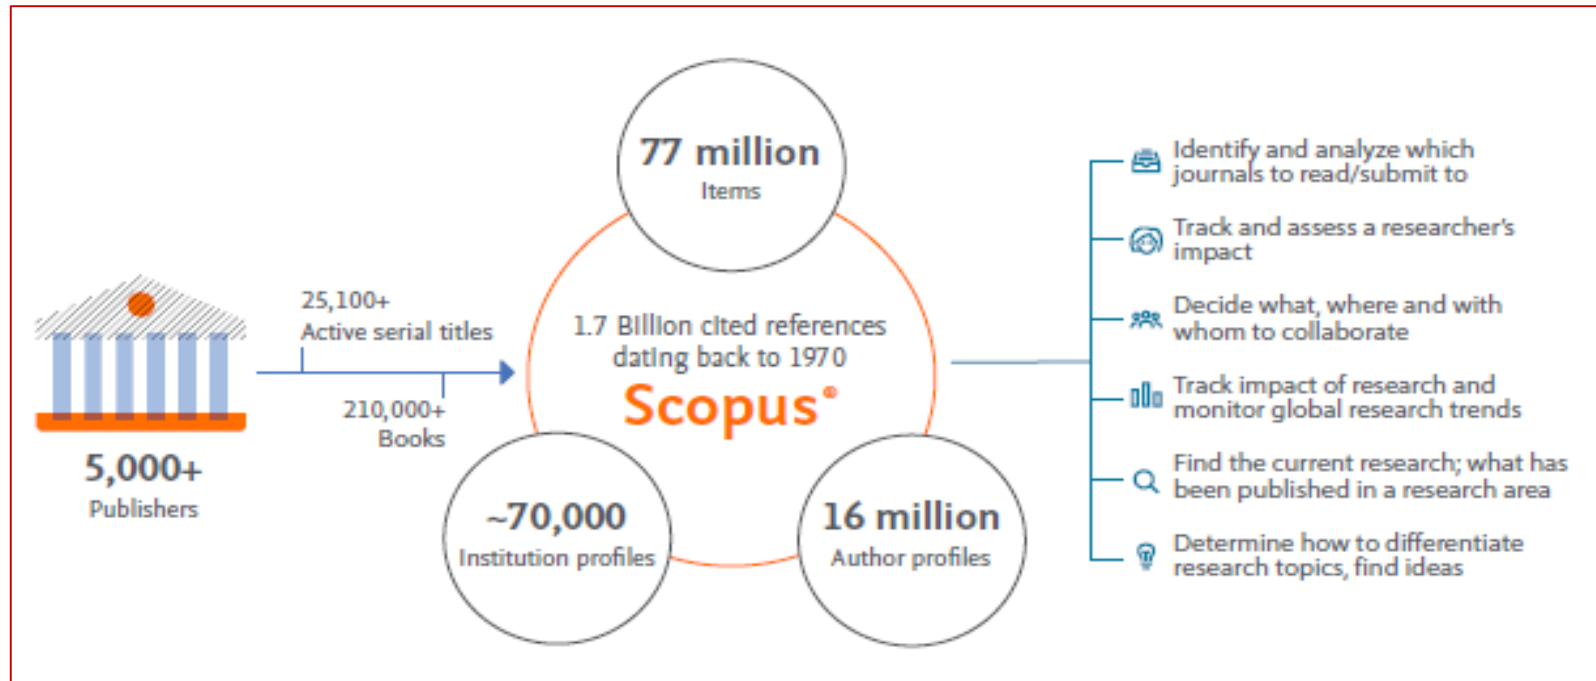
5,000+
Publishers

25,100+
Active serial titles

210,000+
Books

77 million
Items

1.7 Billion cited references dating back to 1970
Scopus®

~70,000
Institution profiles

16 million
Author profiles

Identify and analyze which journals to read/submit to

Track and assess a researcher's impact

Decide what, where and with whom to collaborate

Track impact of research and monitor global research trends

Find the current research; what has been published in a research area

Determine how to differentiate research topics, find ideas